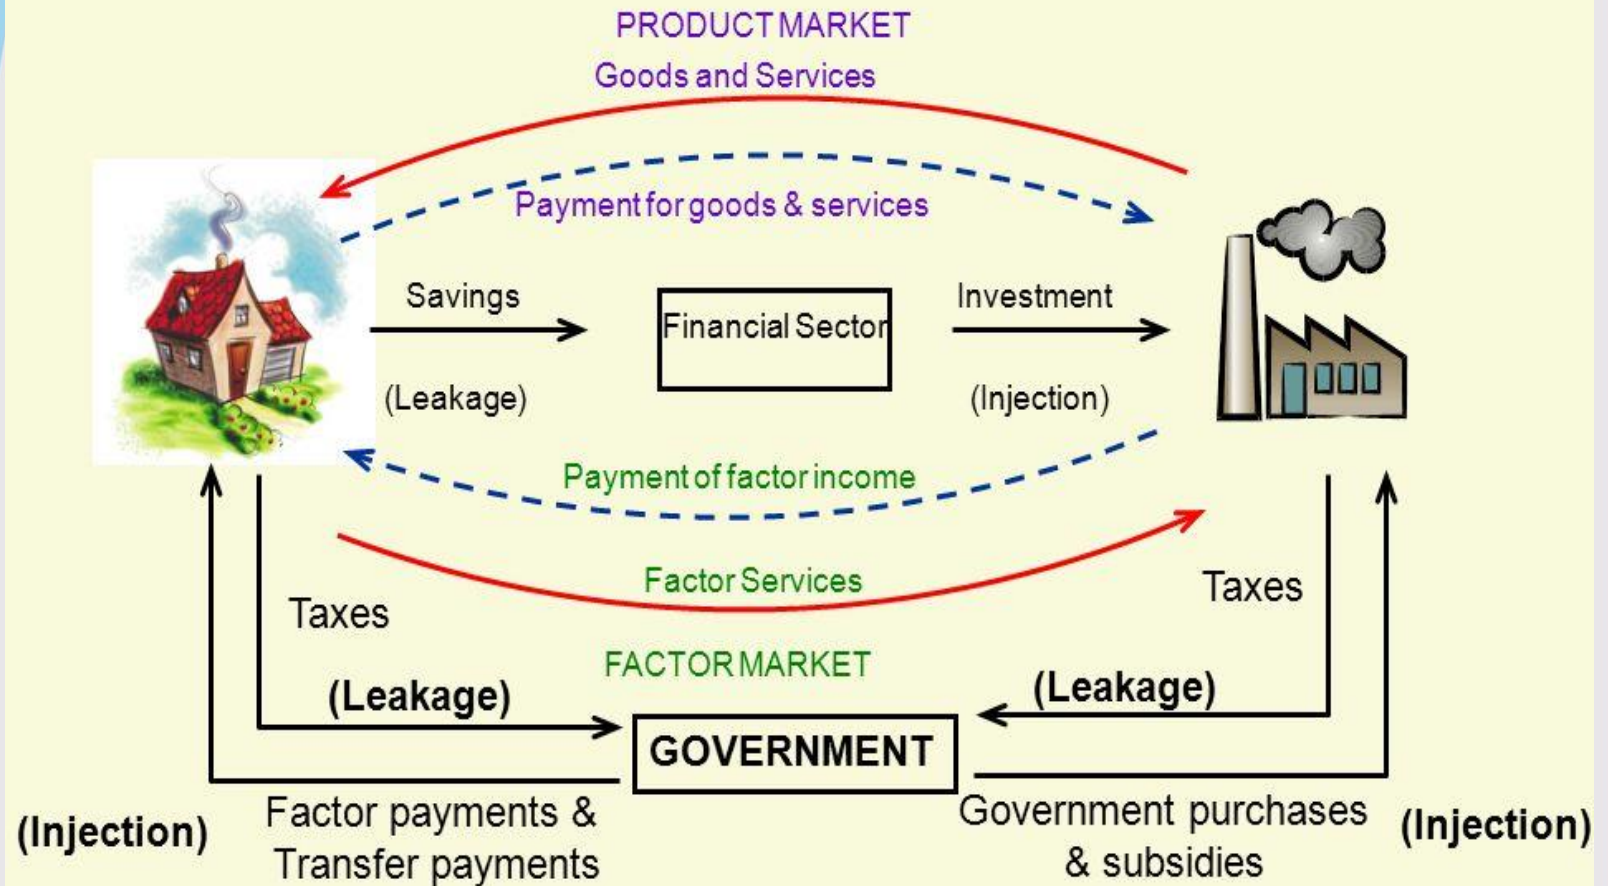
PRODUCT MARKET

Goods and Services

Payment for goods & services

Savings

Financial Sector

Investment

(Leakage)

(Injection)

Payment of factor income

Factor Services

Taxes

Taxes

FACTOR MARKET

(Leakage)

(Leakage)

GOVERNMENT

(Injection)

Factor payments & Transfer payments

Government purchases & subsidies

(Injection)